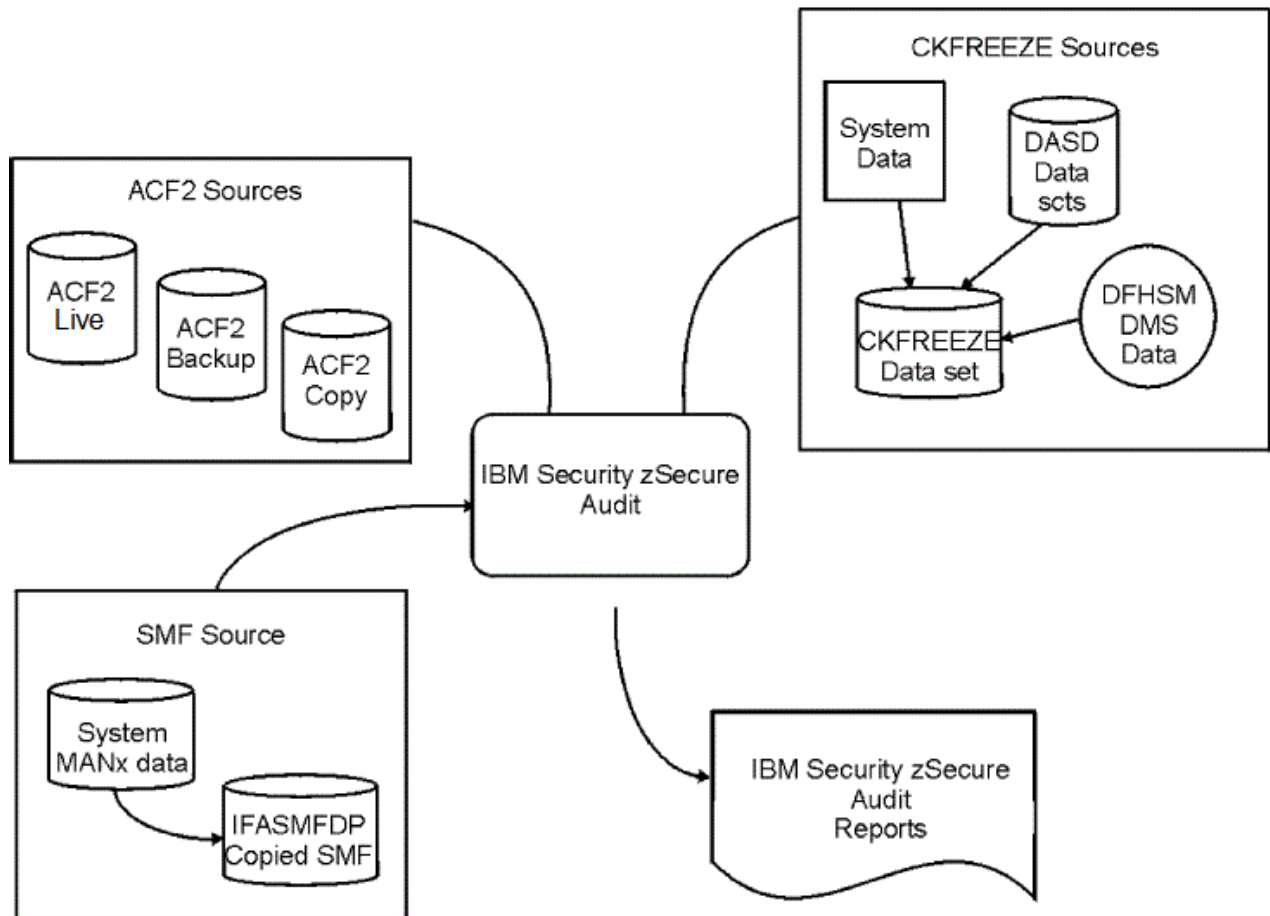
CKFREEZE Sources

System Data

DASD Data scts

CKFREEZE Data set

DFHSM DMS Data

ACF2 Sources

ACF2 Live

ACF2 Backup

ACF2 Copy

IBM Security zSecure Audit

SMF Source

System MANx data

IFASMFDP Copied SMF

IBM Security zSecure Audit Reports